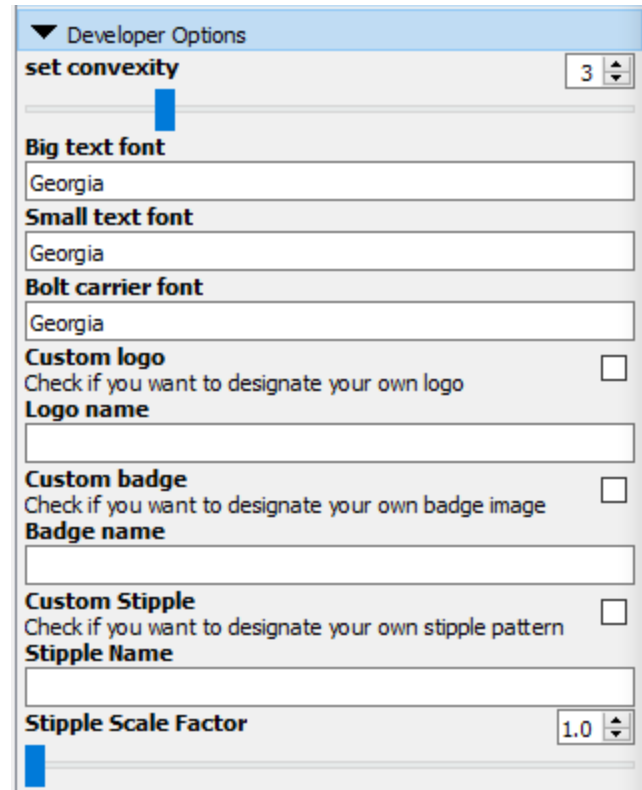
Developer Options

set convexity

3

Big text font

Georgia

Small text font

Georgia

Bolt carrier font

Georgia

Custom logo

Check if you want to designate your own logo

Logo name

Custom badge

Check if you want to designate your own badge image

Badge name

Custom Stipple

Check if you want to designate your own stipple pattern

Stipple Name

Stipple Scale Factor

1.0